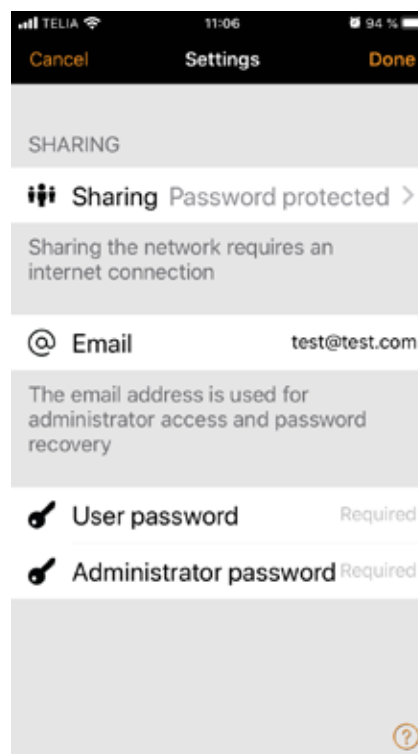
TELIA 11:06 94 %

Cancel Settings Done

SHARING

Sharing Password protected >

Sharing the network requires an internet connection

@ Email test@test.com

The email address is used for administrator access and password recovery

User password Required

Administrator password Required

?